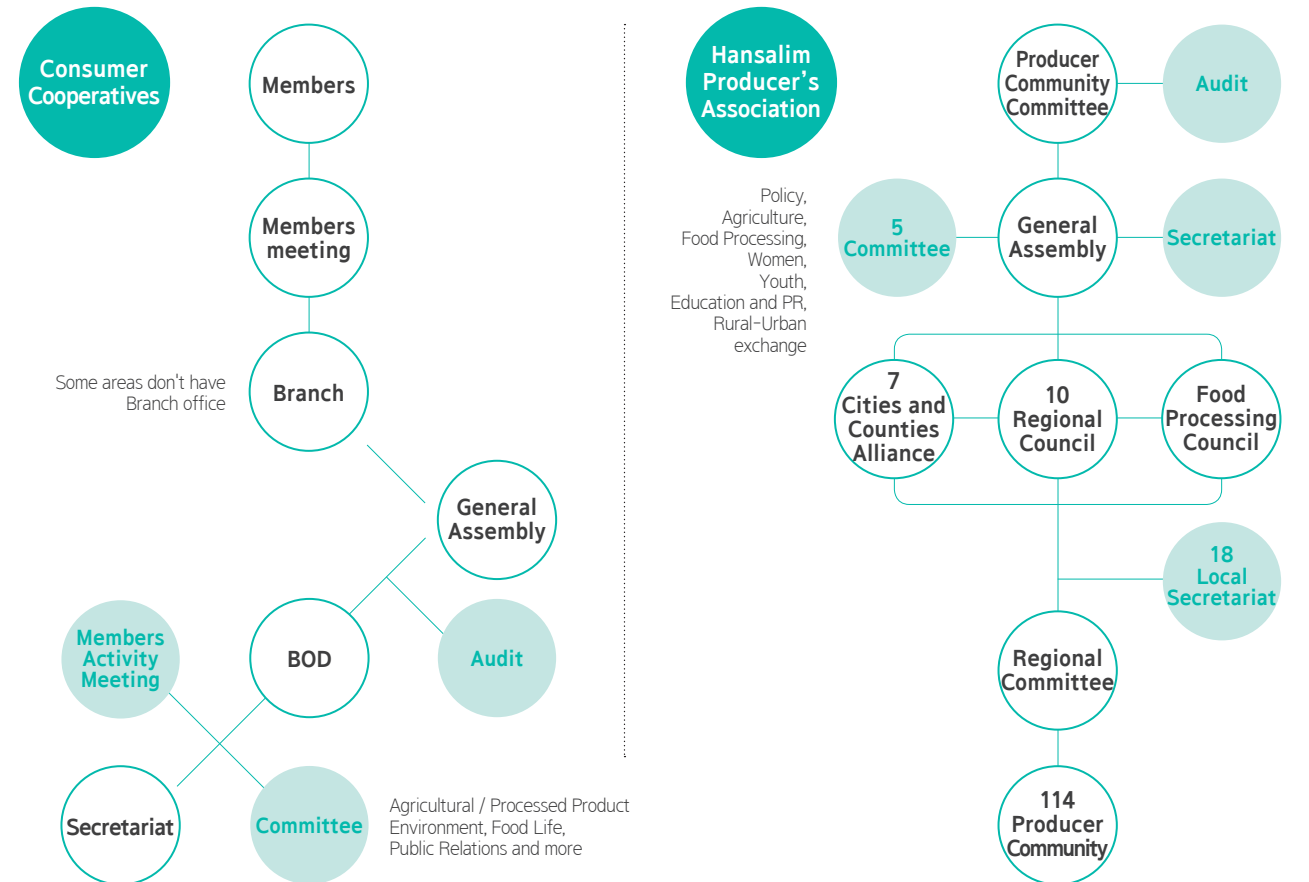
Consumer Cooperatives

Members

Members meeting

Some areas don't have Branch office

Branch

General Assembly

Members Activity Meeting

BOD

Audit

Secretariat

Committee

Agricultural / Processed Product Environment, Food Life, Public Relations and more

Hansalim Producer's Association

Producer Community Committee

Audit

Policy, Agriculture, Food Processing, Women, Youth, Education and PR, Rural-Urban exchange

5 Committee

General Assembly

Secretariat

7 Cities and Counties Alliance

10 Regional Council

Food Processing Council

18 Local Secretariat

Regional Committee

114 Producer Community